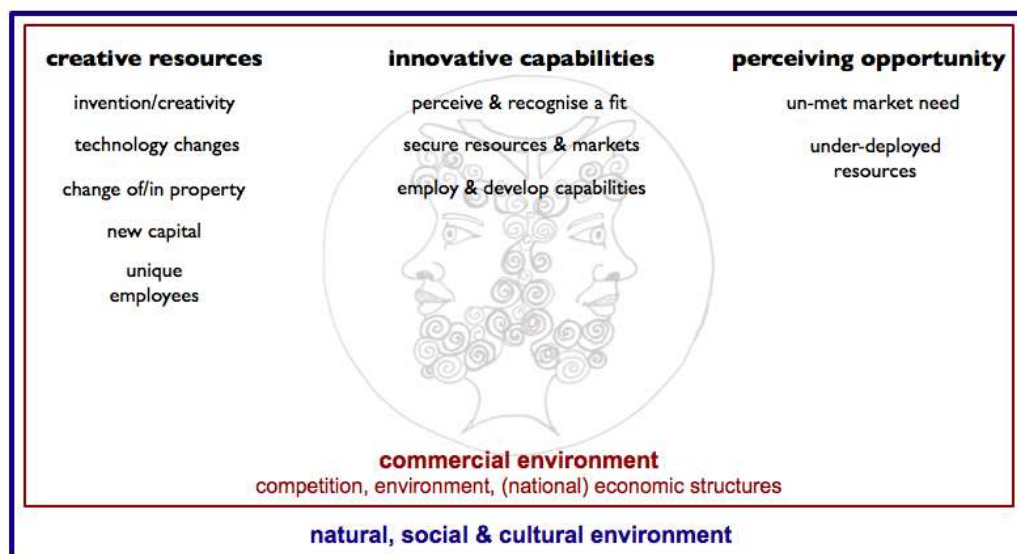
creative resources

invention/creativity

technology changes

change of/in property

new capital

unique employees

innovative capabilities

perceive & recognise a fit

secure resources & markets

employ & develop capabilities

perceiving opportunity

un-met market need

under-deployed resources

commercial environment

competition, environment, (national) economic structures

natural, social & cultural environment